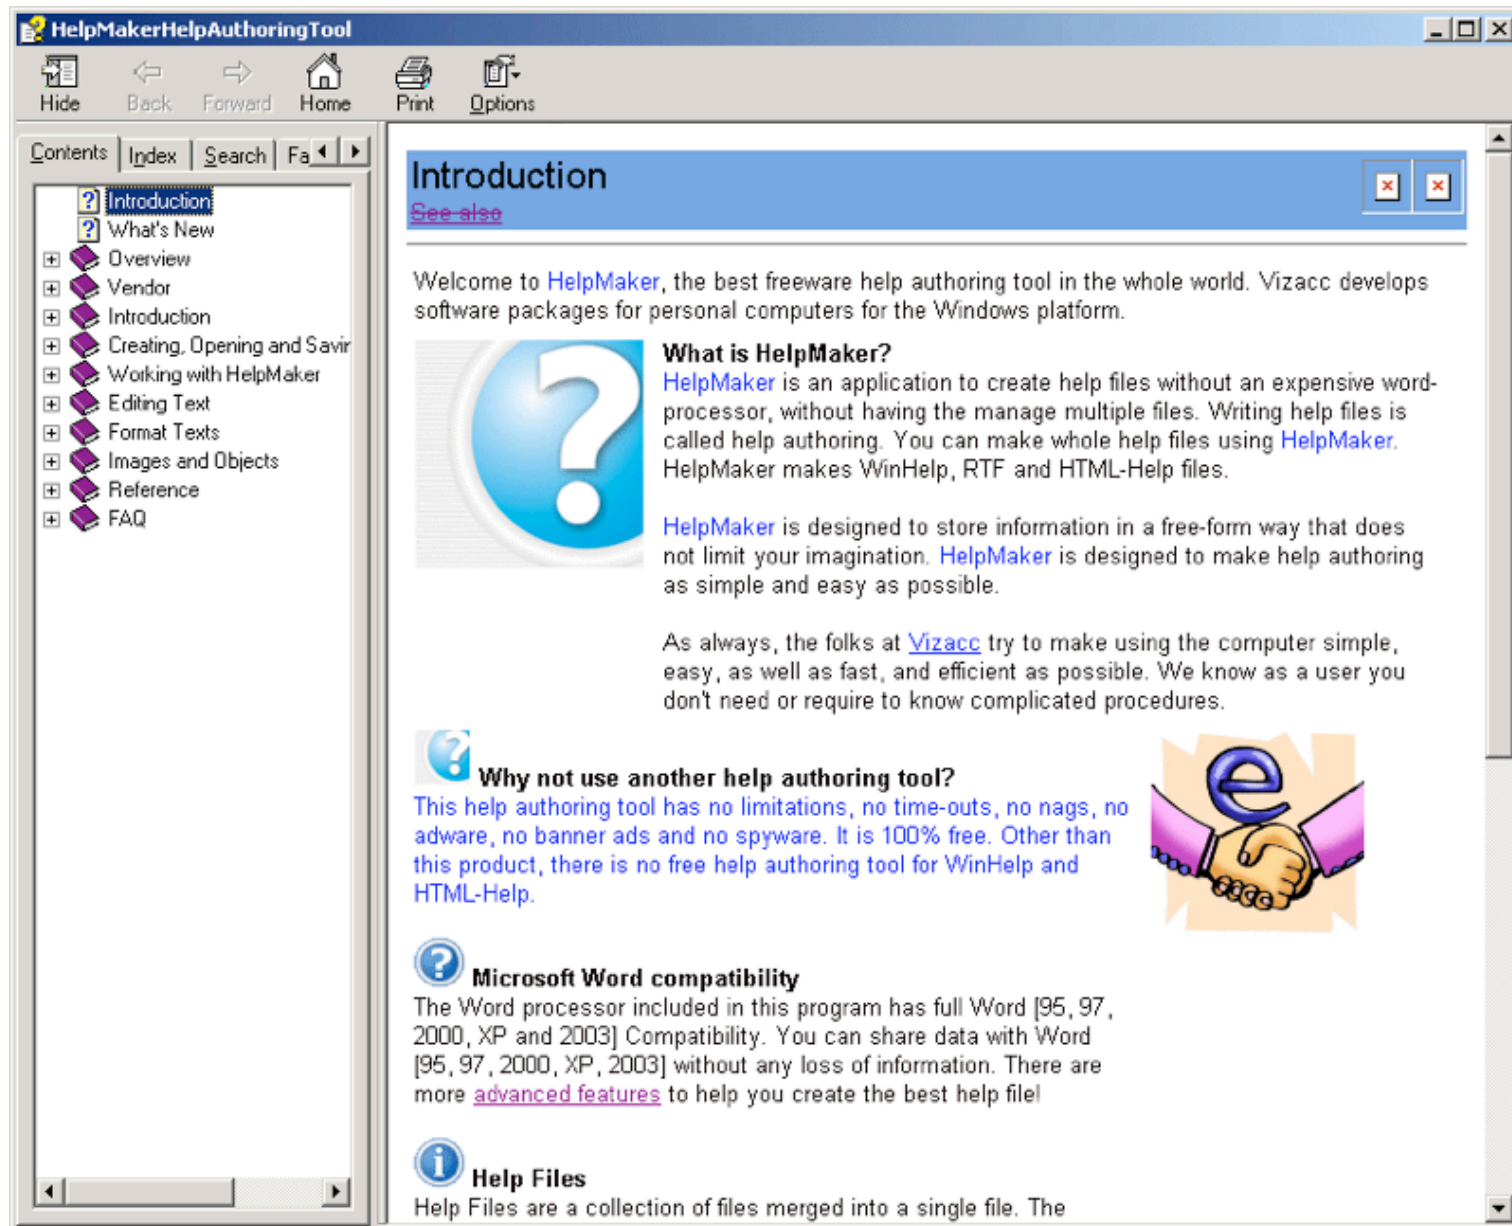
HelpMakerHelpAuthoringTool

Hide Back Forward Home Print Options

Contents Index Search Fa

Introduction
What's New
Overview
Vendor
Introduction
Creating, Opening and Savir
Working with HelpMaker
Editing Text
Format Texts
Images and Objects
Reference
FAQ

Introduction
See also

Welcome to HelpMaker, the best freeware help authoring tool in the whole world. Vizacc develops software packages for personal computers for the Windows platform.

What is HelpMaker?
HelpMaker is an application to create help files without an expensive word-processor, without having the manage multiple files. Writing help files is called help authoring. You can make whole help files using HelpMaker. HelpMaker makes WinHelp, RTF and HTML-Help files.

HelpMaker is designed to store information in a free-form way that does not limit your imagination. HelpMaker is designed to make help authoring as simple and easy as possible.

As always, the folks at Vizacc try to make using the computer simple, easy, as well as fast, and efficient as possible. We know as a user you don't need or require to know complicated procedures.

Why not use another help authoring tool?
This help authoring tool has no limitations, no time-outs, no nags, no adware, no banner ads and no spyware. It is 100% free. Other than this product, there is no free help authoring tool for WinHelp and HTML-Help.

Microsoft Word compatibility
The Word processor included in this program has full Word [95, 97, 2000, XP and 2003] Compatibility. You can share data with Word [95, 97, 2000, XP, 2003] without any loss of information. There are more advanced features to help you create the best help file!

Help Files
Help Files are a collection of files merged into a single file. The